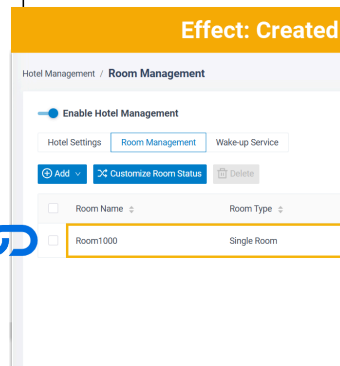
Effect: Created

Hotel Management / Room Management

Enable Hotel Management

Hotel Settings Room Management Wake-up Service

Add Customize Room Status Delete

| Room Name | Room Type |
|---|---|
| Room1000 | Single Room |